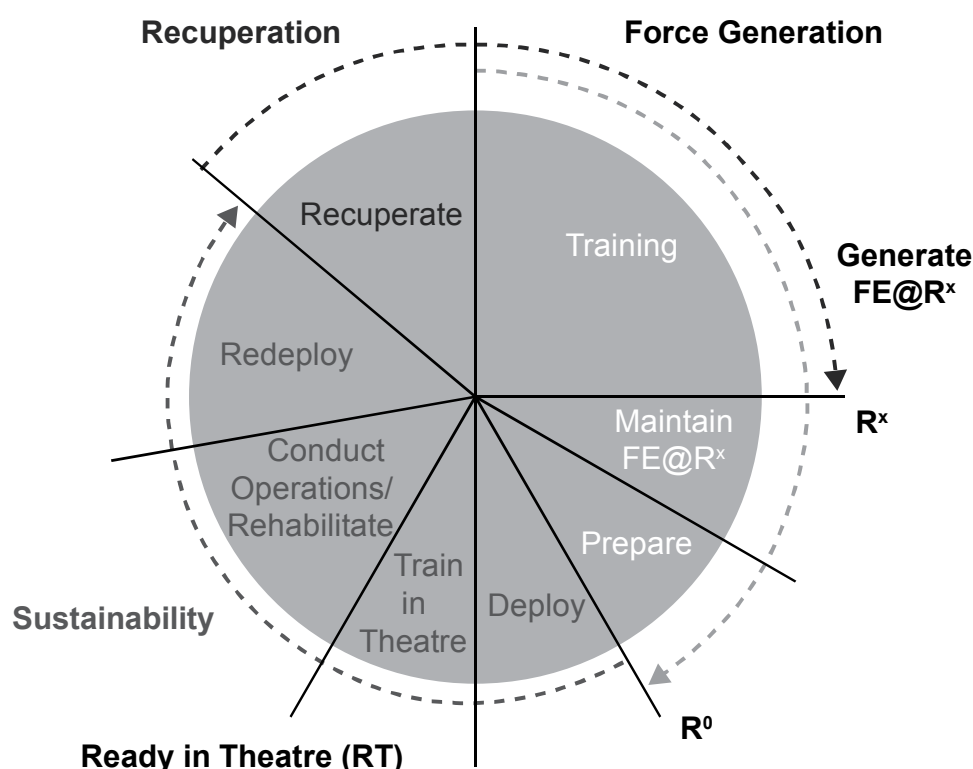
Recuperation

Force Generation

Recuperate

Training

Generate FE@$R^x$

Redeploy

Maintain FE@$R^x$

$R^x$

Conduct Operations/ Rehabilitate

Prepare

Train in Theatre

Deploy

Sustainability

$R^0$

Ready in Theatre (RT)